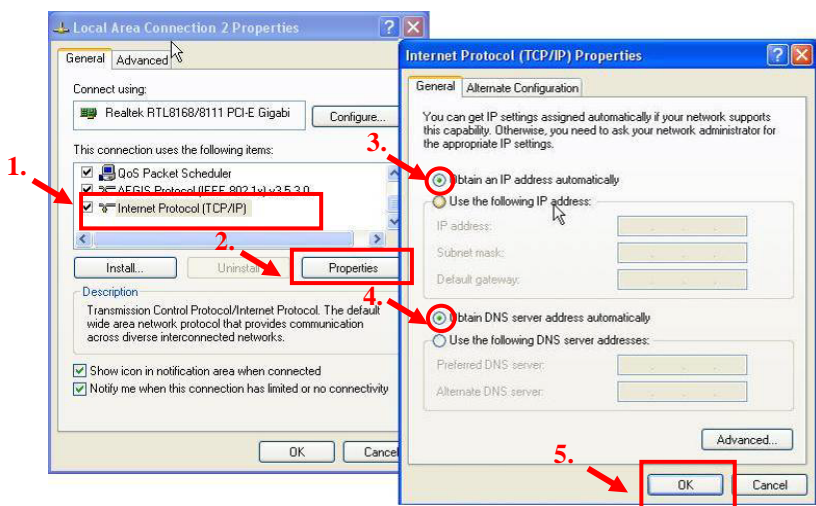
Local Area Connection 2 Properties

General | Advanced

Connect using:

Realtek RTL8168/8111 PCI-E Gigabi

Configure...

This connection uses the following items:

QoS Packet Scheduler

AEGIS Protocol (IEEE 802.1x) v3.5.3.0

Internet Protocol (TCP/IP)

1.

2.

Install...

Uninstall

Properties

Description

Transmission Control Protocol/Internet Protocol. The default wide area network protocol that provides communication across diverse interconnected networks.

Show icon in notification area when connected

Notify me when this connection has limited or no connectivity

OK

Cancel

Internet Protocol (TCP/IP) Properties

General | Alternate Configuration

You can get IP settings assigned automatically if your network supports this capability. Otherwise, you need to ask your network administrator for the appropriate IP settings.

3.

Obtain an IP address automatically

Use the following IP address:

IP address:

Subnet mask:

Default gateway:

4.

Obtain DNS server address automatically

Use the following DNS server addresses:

Preferred DNS server:

Alternate DNS server:

Advanced...

5.

OK

Cancel